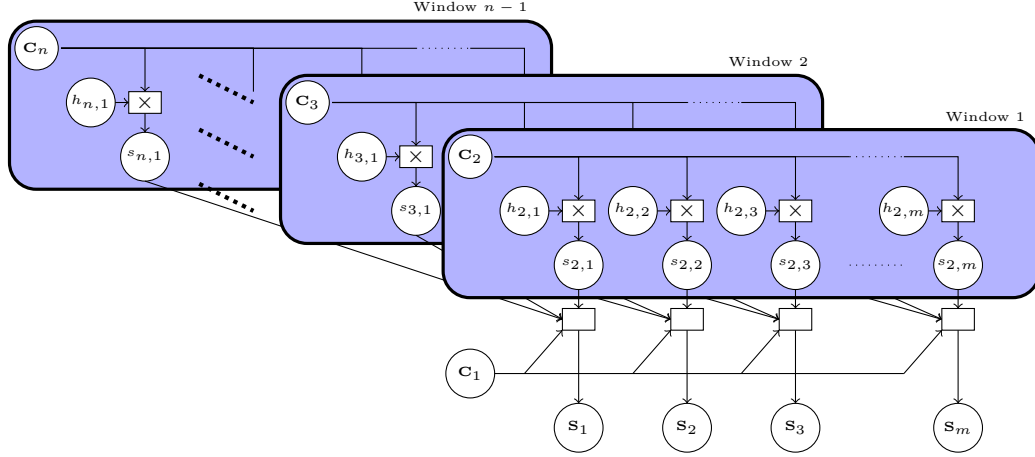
Window $n-1$

Window 2

Window 1

$\mathbf{c}_n$

$h_{n,1}$ $\times$

$s_{n,1}$

$\mathbf{c}_3$

$h_{3,1}$ $\times$

$s_{3,1}$

$\mathbf{c}_2$

$h_{2,1}$ $\times$ $h_{2,2}$ $\times$ $h_{2,3}$ $\times$ $h_{2,m}$ $\times$

$s_{2,1}$ $s_{2,2}$ $s_{2,3}$ ......... $s_{2,m}$

$\mathbf{c}_1$

$\mathbf{s}_1$ $\mathbf{s}_2$ $\mathbf{s}_3$ $\mathbf{s}_m$